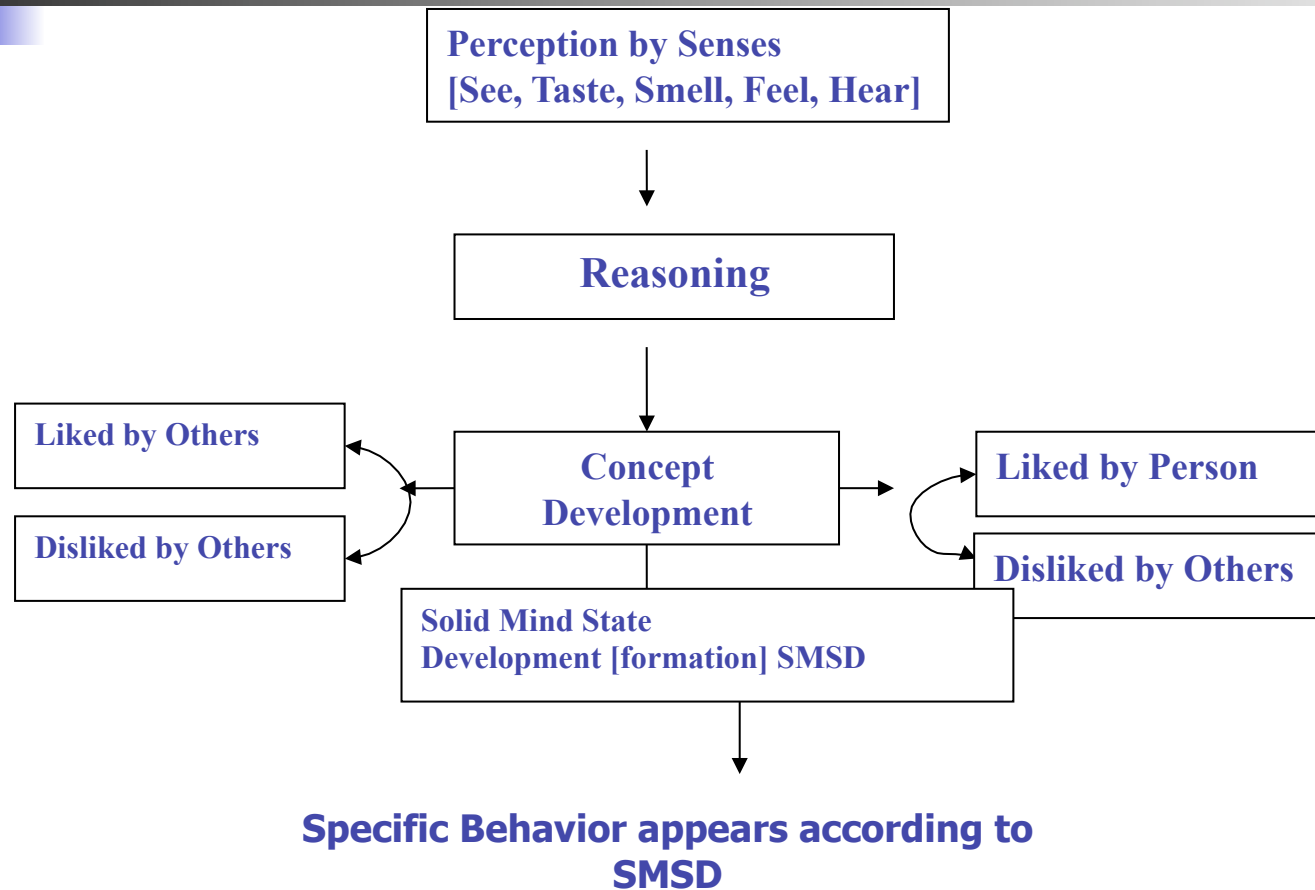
Perception by Senses
[See, Taste, Smell, Feel, Hear]

Reasoning

Liked by Others

Disliked by Others

Concept Development

Liked by Person

Disliked by Others

Solid Mind State
Development [formation] SMSD

Specific Behavior appears according to SMSD